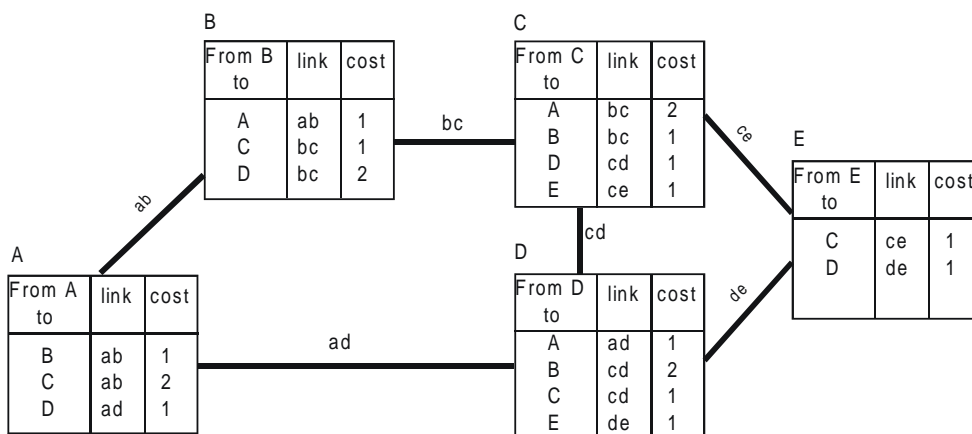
B

| From B to | link | cost |
|---|---|---|
| A | ab | 1 |
| C | bc | 1 |
| D | bc | 2 |

bc

C

| From C to | link | cost |
|---|---|---|
| A | bc | 2 |
| B | bc | 1 |
| D | cd | 1 |
| E | ce | 1 |

ce

E

| From E to | link | cost |
|---|---|---|
| C | ce | 1 |
| D | de | 1 |

ab

cd

A

| From A to | link | cost |
|---|---|---|
| B | ab | 1 |
| C | ab | 2 |
| D | ad | 1 |

ad

D

| From D to | link | cost |
|---|---|---|
| A | ad | 1 |
| B | cd | 2 |
| C | cd | 1 |
| E | de | 1 |

de